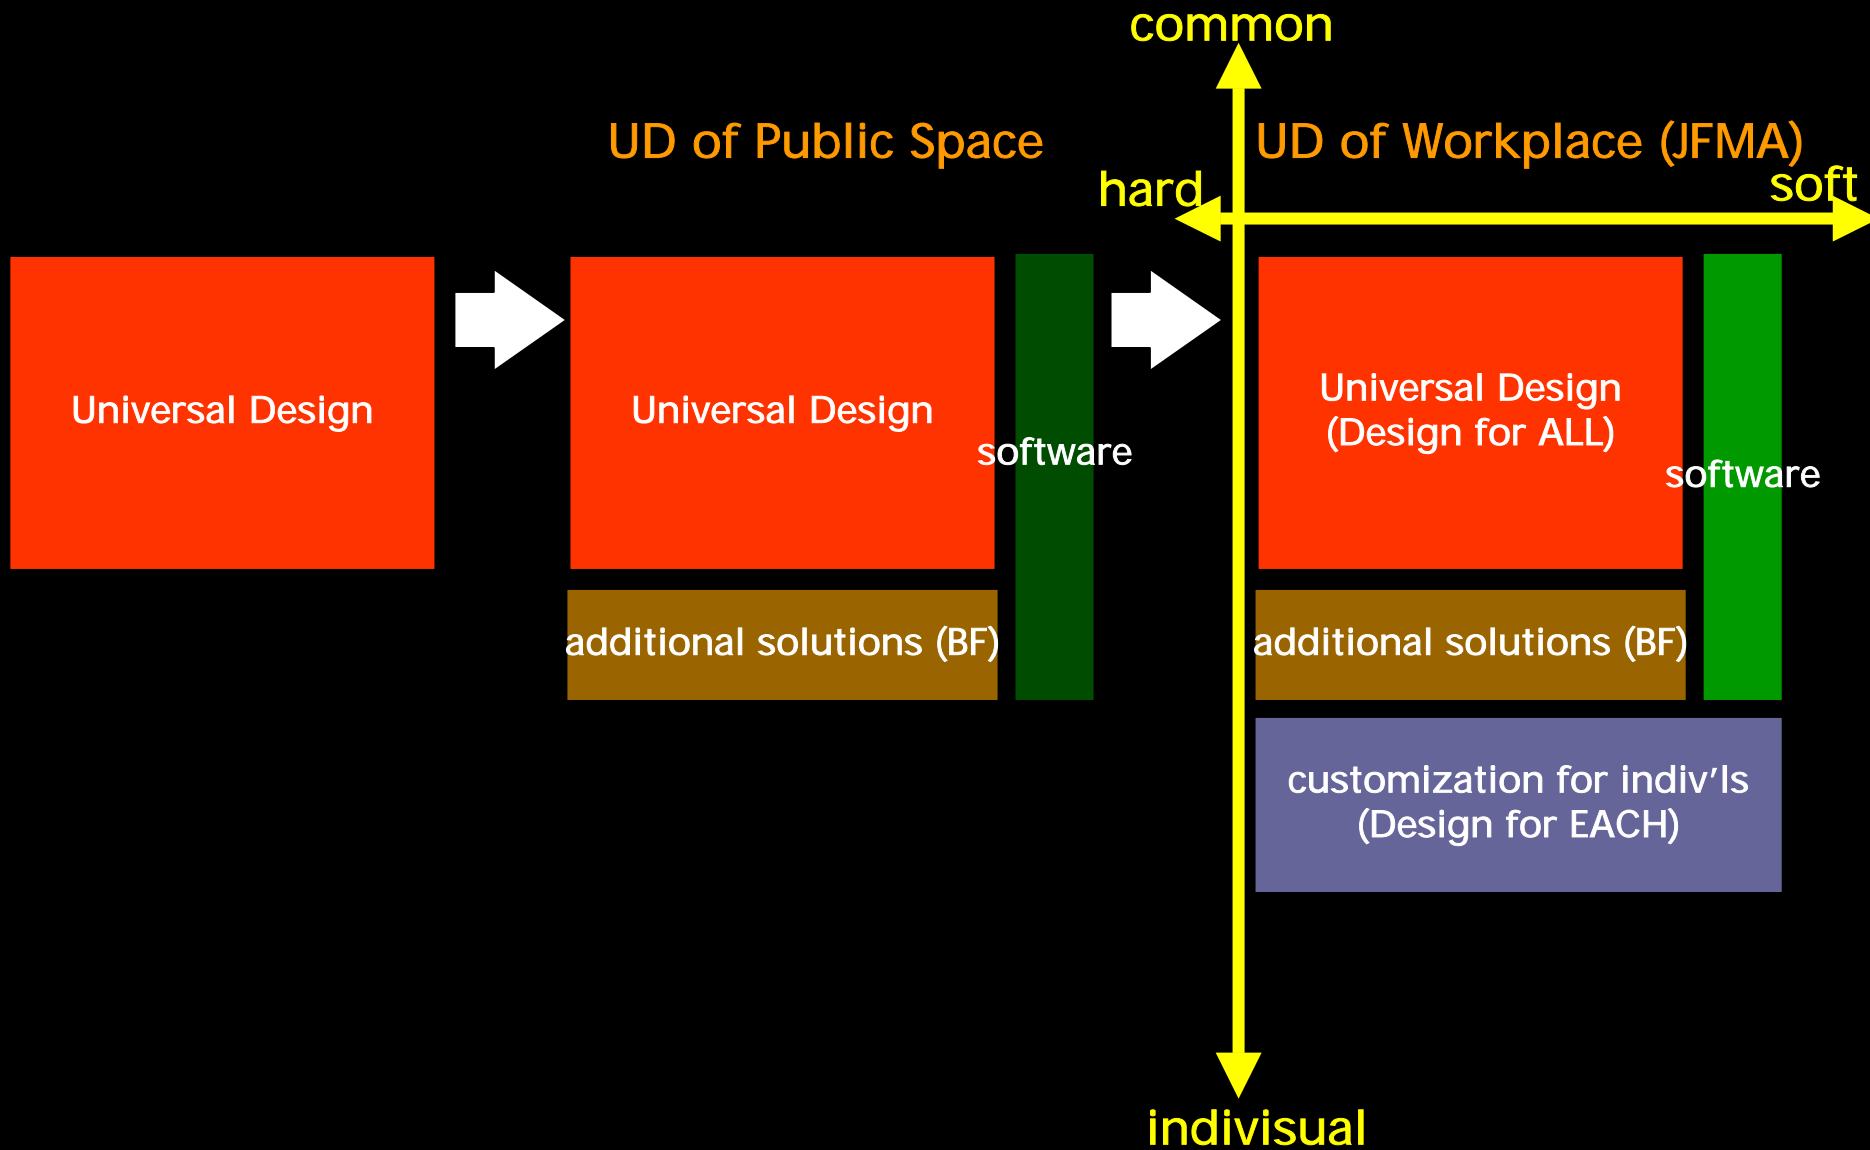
common

UD of Public Space

UD of Workplace (JFMA)

hard

soft

Universal Design

Universal Design

software

additional solutions (BF)

Universal Design
(Design for ALL)

software

additional solutions (BF)

customization for indiv'ls
(Design for EACH)

indivisual